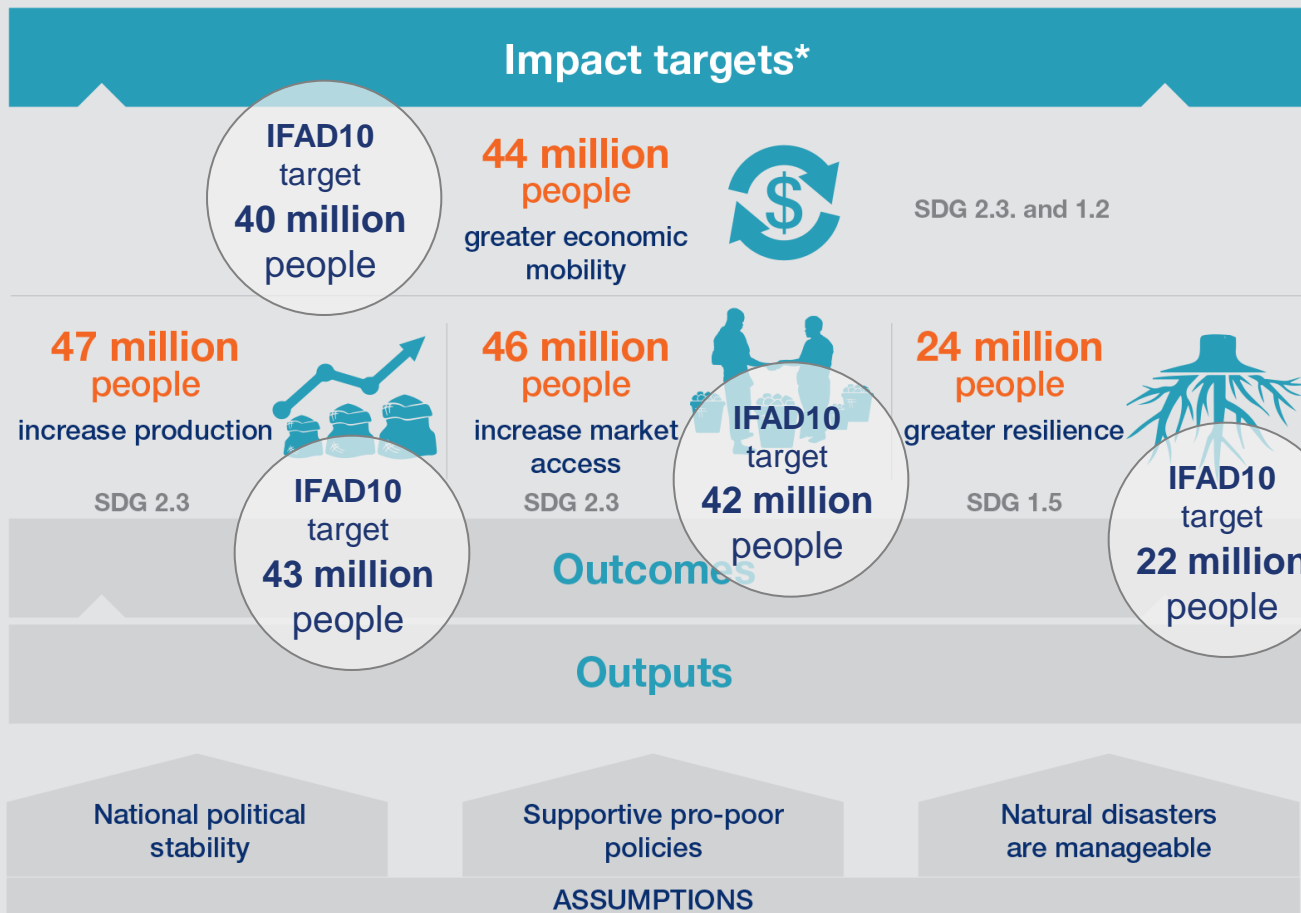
Impact targets*

IFAD10 target 40 million people

44 million people greater economic mobility

SDG 2.3. and 1.2

47 million people increase production

SDG 2.3

IFAD10 target 43 million people

46 million people increase market access

SDG 2.3

IFAD10 target 42 million people

24 million people greater resilience

SDG 1.5

IFAD10 target 22 million people

Outcomes

Outputs

National political stability

Supportive pro-poor policies

Natural disasters are manageable

ASSUMPTIONS